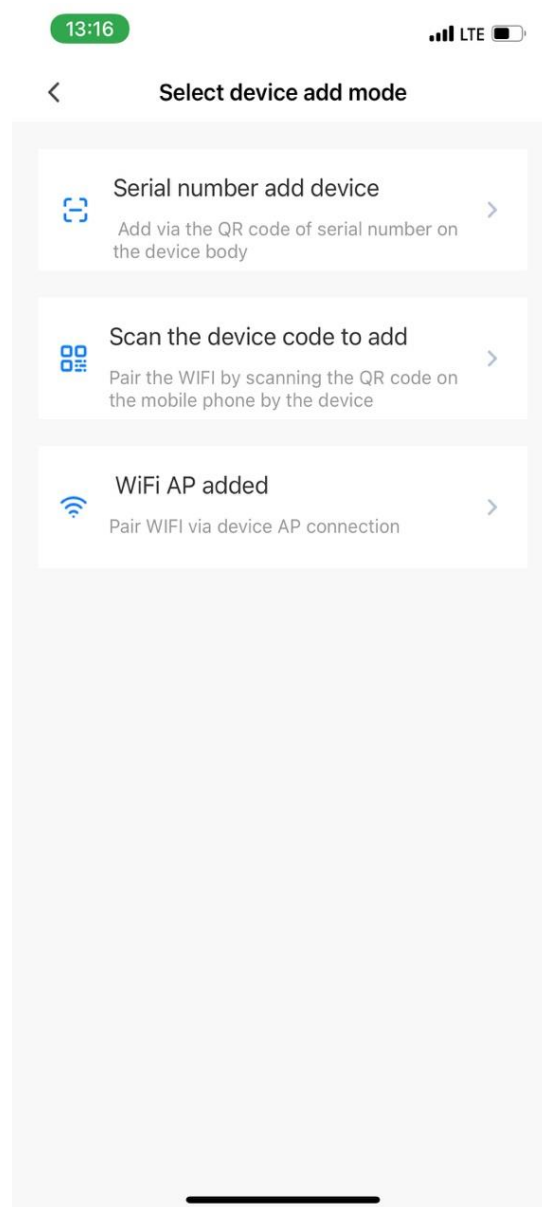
13:16

LTE

<

Select device add mode

Serial number add device

Add via the QR code of serial number on the device body

>

Scan the device code to add

Pair the WIFI by scanning the QR code on the mobile phone by the device

>

WiFi AP added

Pair WIFI via device AP connection

>